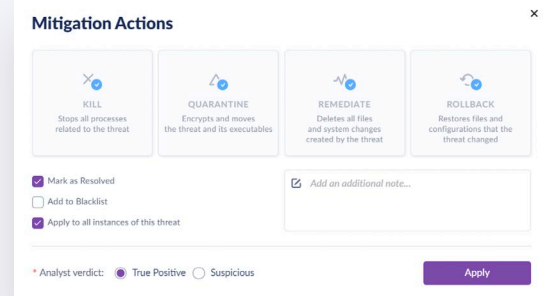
Mitigation Actions

×

KILL
Stops all processes related to the threat

QUARANTINE
Encrypts and moves the threat and its executables

REMEDIATE
Deletes all files and system changes created by the threat

ROLLBACK
Restores files and configurations that the threat changed

Mark as Resolved

Add to Blacklist

Apply to all instances of this threat

Add an additional note...

* Analyst verdict: True Positive Suspicious

Apply